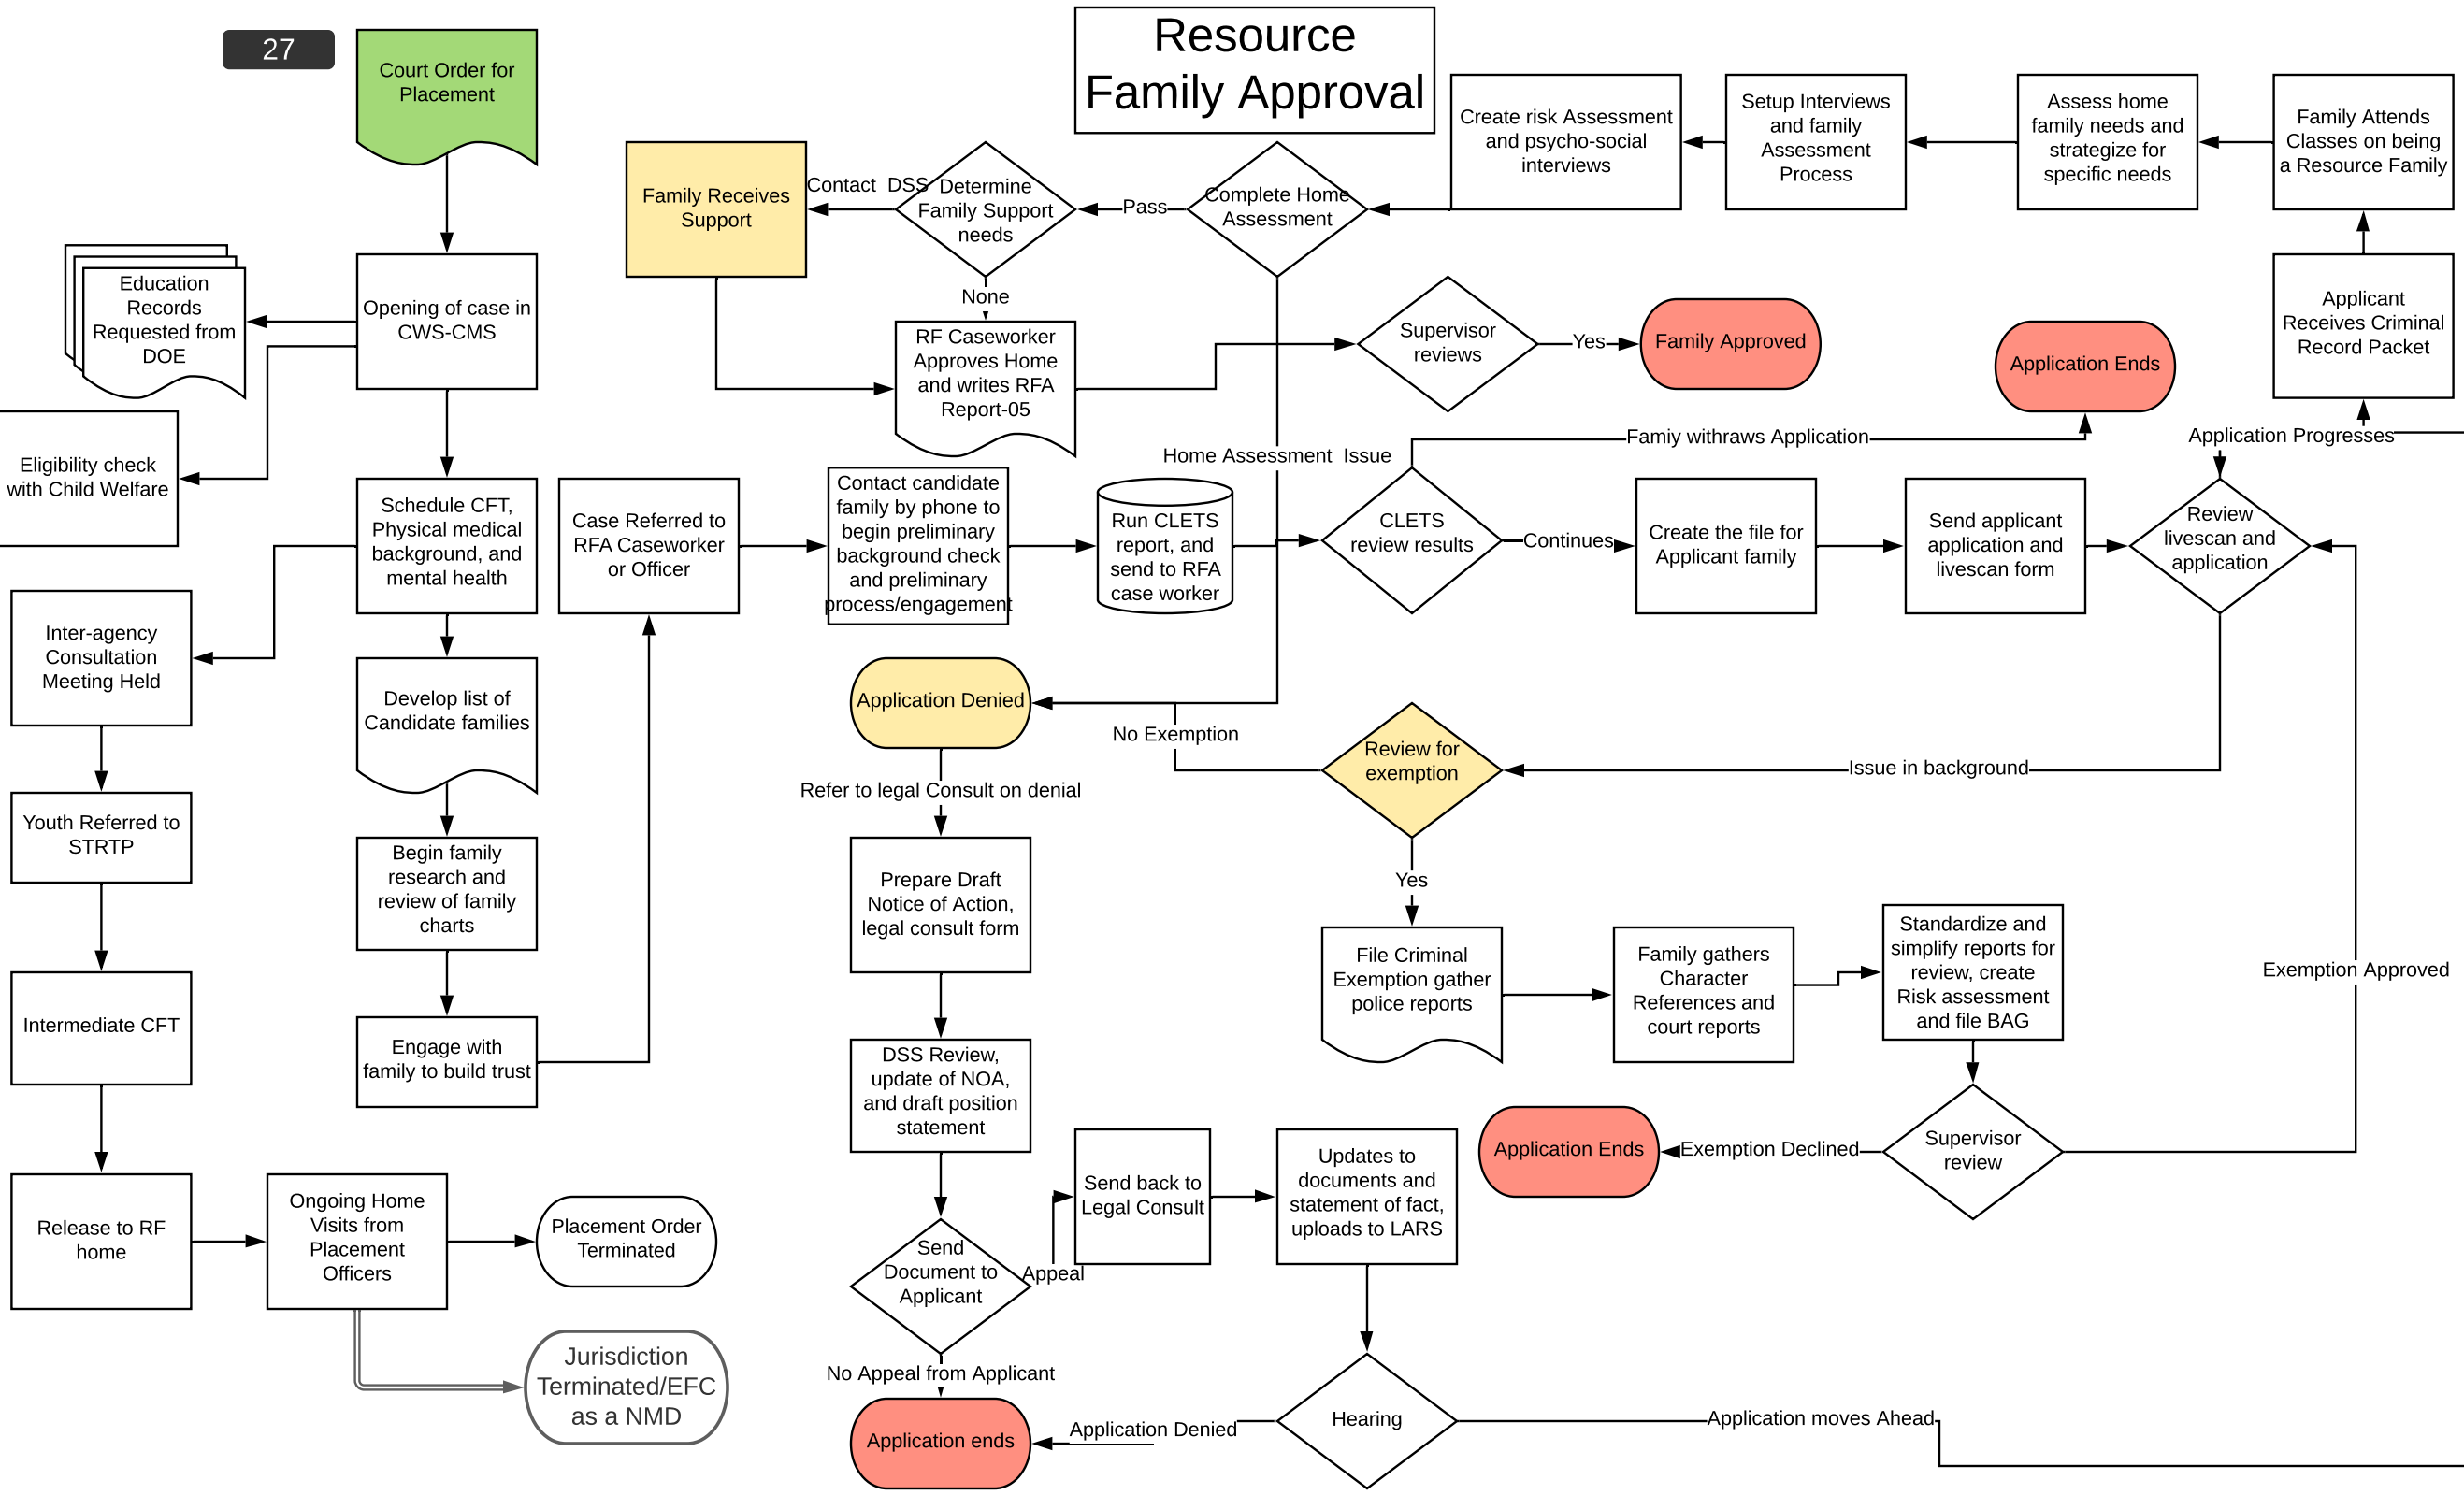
27

Court Order for Placement

Resource Family Approval

Create risk Assessment and psycho-social interviews

Setup Interviews and family Assessment Process

Assess home family needs and strategize for specific needs

Family Attends Classes on being a Resource Family

Family Receives Support

Contact DSS

Determine Family Support needs

Pass

Complete Home Assessment

Education Records Requested from DOE

Opening of case in CWS-CMS

None

RF Caseworker Approves Home and writes RFA Report-05

Supervisor reviews

Yes

Family Approved

Application Ends

Applicant Receives Criminal Record Packet

Eligibility check with Child Welfare

Famiy withraws Application

Application Progresses

Home Assessment Issue

Schedule CFT, Physical medical background, and mental health

Case Referred to RFA Caseworker or Officer

Contact candidate family by phone to begin preliminary background check and preliminary process/engagement

Run CLETS report, and send to RFA case worker

CLETS review results

Continues

Create the file for Applicant family

Send applicant application and livescan form

Review livescan and application

Inter-agency Consultation Meeting Held

Develop list of Candidate families

Application Denied

No Exemption

Review for exemption

Issue in background

Refer to legal Consult on denial

Youth Referred to STRTP

Begin family research and review of family charts

Prepare Draft Notice of Action, legal consult form

Yes

File Criminal Exemption gather police reports

Family gathers Character References and court reports

Standardize and simplify reports for review, create Risk assessment and file BAG

Exemption Approved

Intermediate CFT

Engage with family to build trust

DSS Review, update of NOA, and draft position statement

Application Ends

Exemption Declined

Supervisor review

Send back to Legal Consult

Updates to documents and statement of fact, uploads to LARS

Release to RF home

Ongoing Home Visits from Placement Officers

Placement Order Terminated

Send Document to Applicant

Appeal

Jurisdiction Terminated/EFC as a NMD

No Appeal from Applicant

Application ends

Application Denied

Hearing

Application moves Ahead